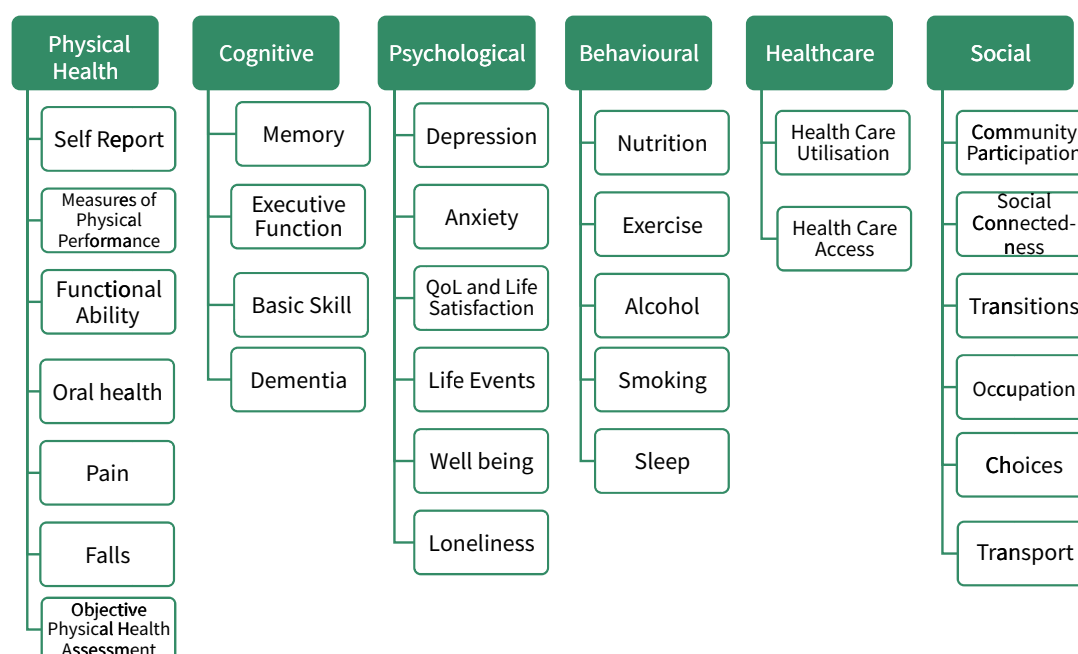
Physical Health

Self Report

Measures of Physical Performance

Functional Ability

Oral health

Pain

Falls

Objective Physical Health Assessment

Cognitive

Memory

Executive Function

Basic Skill

Dementia

Psychological

Depression

Anxiety

QoL and Life Satisfaction

Life Events

Well being

Loneliness

Behavioural

Nutrition

Exercise

Alcohol

Smoking

Sleep

Healthcare

Health Care Utilisation

Health Care Access

Social

Community Participation

Social Connectedness

Transitions

Occupation

Choices

Transport